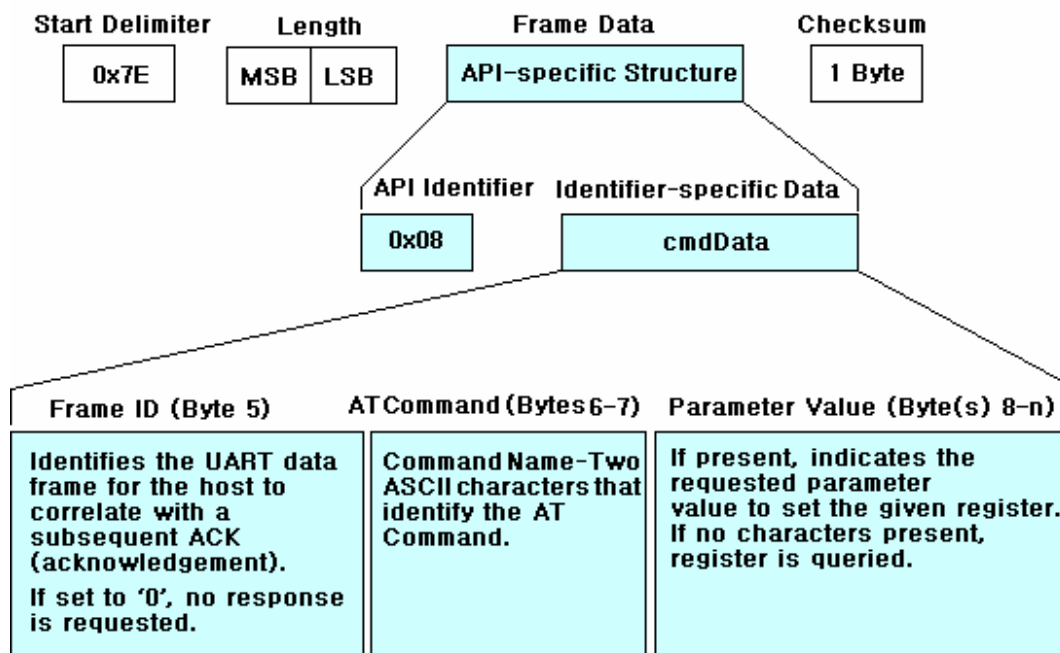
Start Delimiter

0x7E

Length

MSB | LSB

Frame Data

API-specific Structure

Checksum

1 Byte

API Identifier

0x08

Identifier-specific Data

cmdData

Frame ID (Byte 5)

Identifies the UART data frame for the host to correlate with a subsequent ACK (acknowledgement).

If set to '0', no response is requested.

AT Command (Bytes 6-7)

Command Name-Two ASCII characters that identify the AT Command.

Parameter Value (Byte(s) 8-n)

If present, indicates the requested parameter value to set the given register. If no characters present, register is queried.